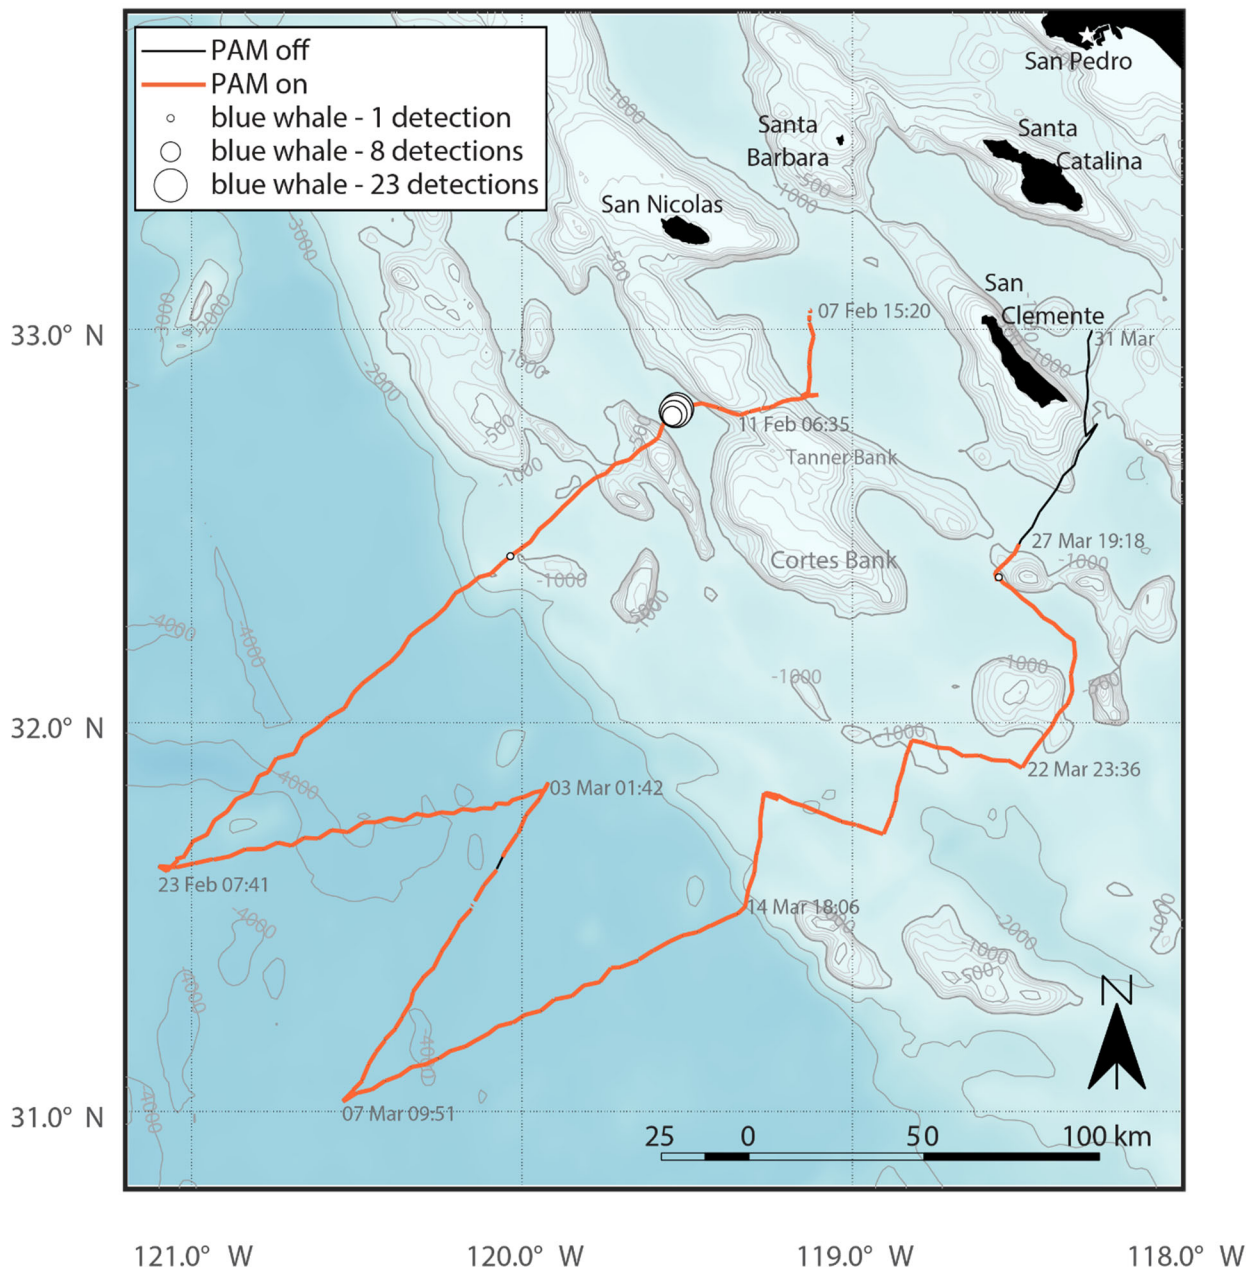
PAM off
PAM on
blue whale - 1 detection
blue whale - 8 detections
blue whale - 23 detections

San Pedro
Santa Barbara
Santa Catalina
San Nicolas
San Clemente
Tanner Bank
Cortes Bank

07 Feb 15:20
11 Feb 06:35
31 Mar
27 Mar 19:18
22 Mar 23:36
03 Mar 01:42
23 Feb 07:41
14 Mar 18:06
07 Mar 09:51

-1000
-500
-1000
-500
-1000
-3000
-2000
-3000
-2000
-1000
-500
-1000
-1000
-1000
-1000
-1000
-1000
-1000
-500
-1000
-1000
-4000
-4000
-4000
-4000
-4000
-4000
-4000
-4000
-3000
-2000
-1000
-500
-1000

33.0° N
32.0° N
31.0° N

25 0 50 100 km

N

121.0° W
120.0° W
119.0° W
118.0° W